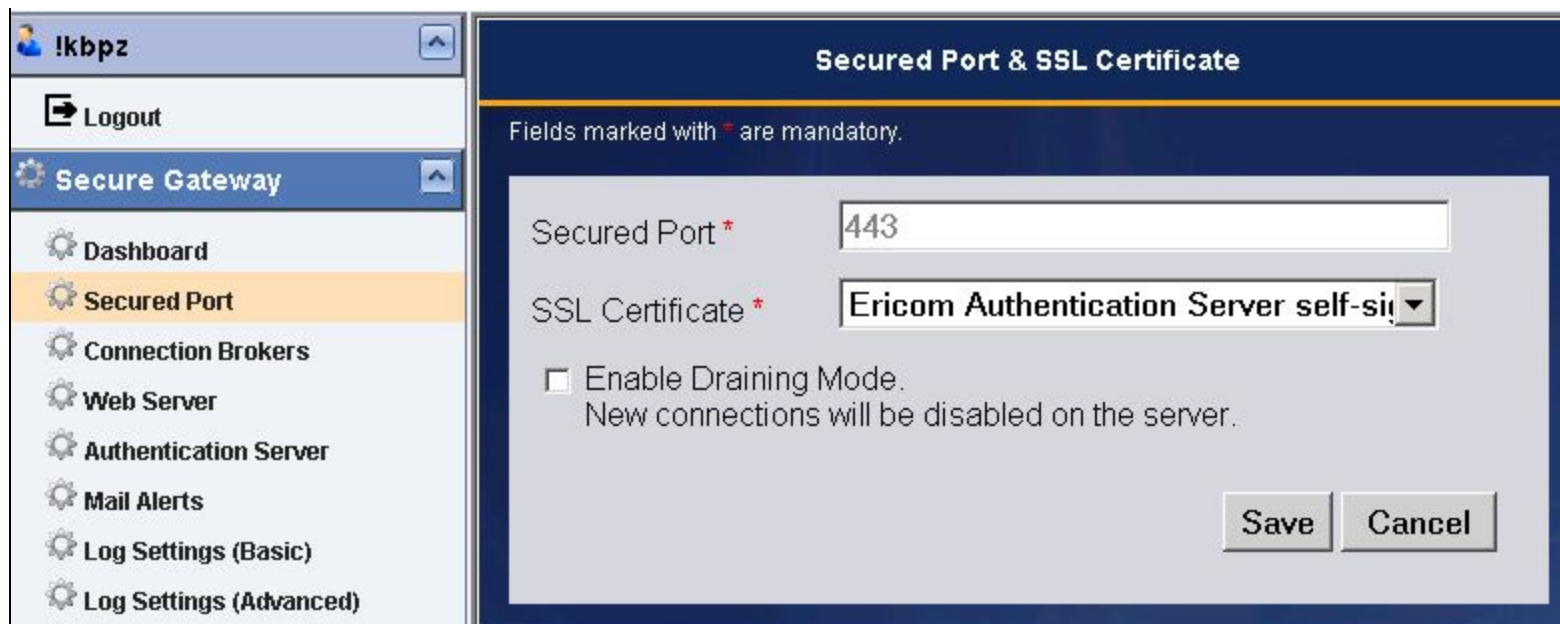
!kbpz

Logout

Secure Gateway

Dashboard

Secured Port

Connection Brokers

Web Server

Authentication Server

Mail Alerts

Log Settings (Basic)

Log Settings (Advanced)

Secured Port & SSL Certificate

Fields marked with * are mandatory.

Secured Port * 443

SSL Certificate * Ericom Authentication Server self-si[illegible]

Enable Draining Mode.
New connections will be disabled on the server.

Save Cancel